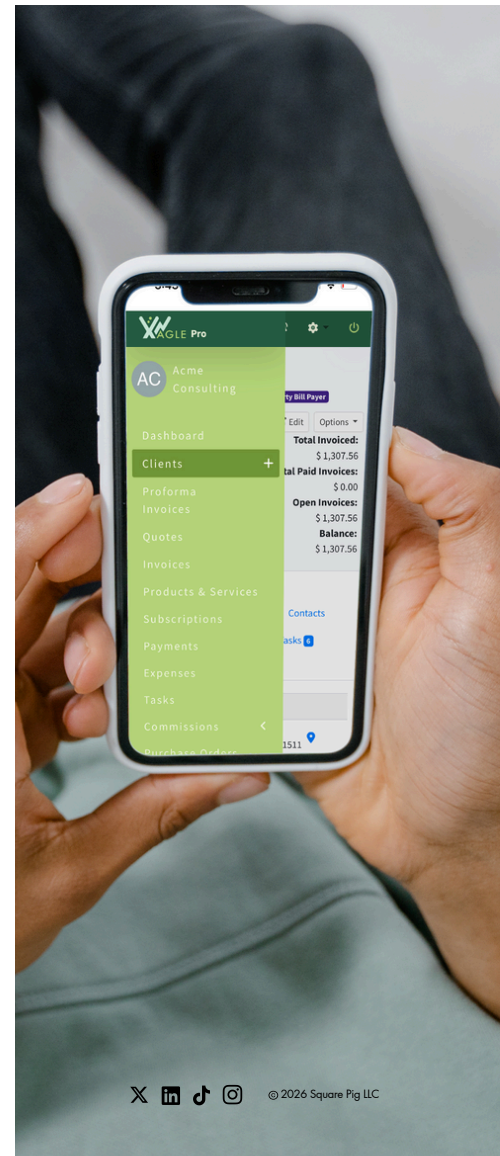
XAGLE Pro

AC Acme Consulting

Dashboard
Clients +
Proforma Invoices
Quotes
Invoices
Products & Services
Subscriptions
Payments
Expenses
Tasks
Commissions <
Purchase Orders

rty Bill Payer
Edit Options
Total Invoiced:
$ 1,307.56
tal Paid Invoices:
$ 0.00
Open Invoices:
$ 1,307.56
Balance:
$ 1,307.56
Contacts
asks 6
1511

© 2026 Square Pig LLC